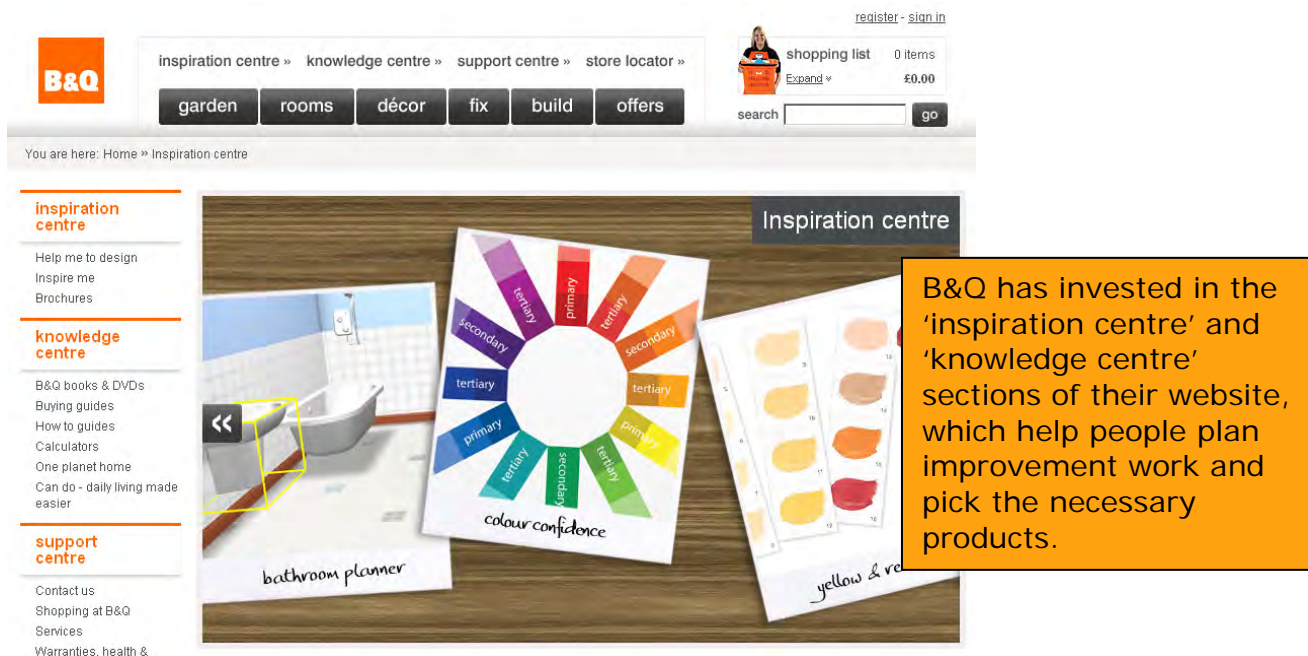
register - sign in

B&Q

inspiration centre » knowledge centre » support centre » store locator »

garden rooms décor fix build offers

shopping list 0 items
Expand
£0.00

search go

You are here: Home » Inspiration centre

inspiration centre

Help me to design
Inspire me
Brochures

knowledge centre

B&Q books & DVDs
Buying guides
How to guides
Calculators
One planet home
Can do - daily living made easier

support centre

Contact us
Shopping at B&Q
Services
Warranties, health &

Inspiration centre

tertiary
primary
tertiary
secondary
secondary
tertiary
tertiary
primary
primary
tertiary
secondary
tertiary

bathroom planner

colour confidence

yellow & re

B&Q has invested in the ‘inspiration centre’ and ‘knowledge centre’ sections of their website, which help people plan improvement work and pick the necessary products.